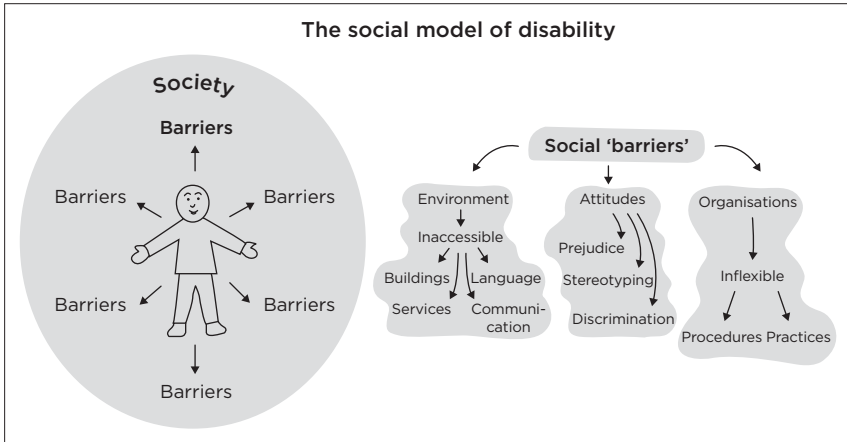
The social model of disability

Society

Barriers

Barriers

Barriers

Barriers

Barriers

Barriers

Social 'barriers'

Environment

Inaccessible

Buildings

Language

Services

Communication

Attitudes

Prejudice

Stereotyping

Discrimination

Organisations

Inflexible

Procedures

Practices